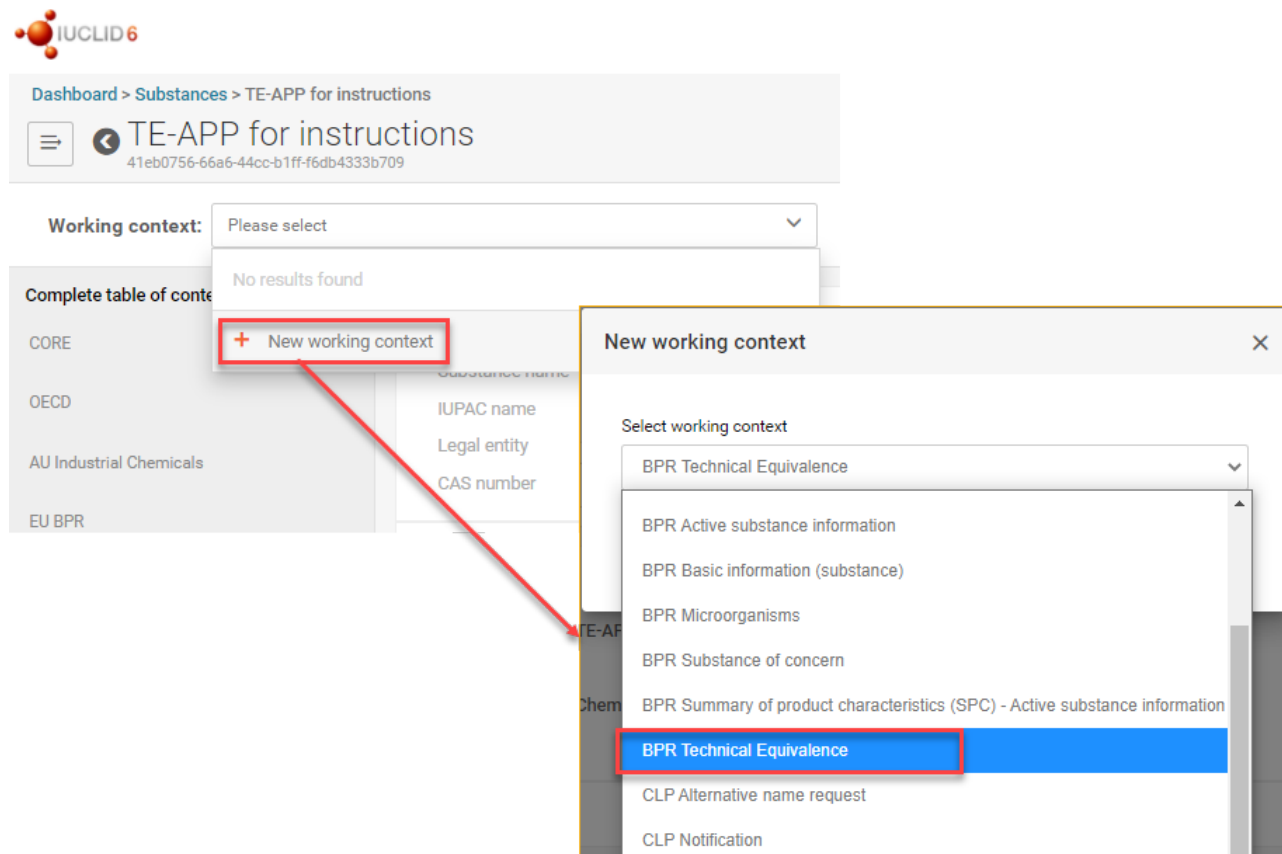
IUCLID 6

Dashboard > Substances > TE-APP for instructions

TE-APP for instructions
41eb0756-66a6-44cc-b1ff-f6db4333b709

Working context: Please select

No results found

+ New working context

Complete table of conte

CORE

OECD

AU Industrial Chemicals

EU BPR

Substance name

IUPAC name

Legal entity

CAS number

TE-AP

Chem

New working context

Select working context

BPR Technical Equivalence

BPR Active substance information

BPR Basic information (substance)

BPR Microorganisms

BPR Substance of concern

BPR Summary of product characteristics (SPC) - Active substance information

BPR Technical Equivalence

CLP Alternative name request

CLP Notification